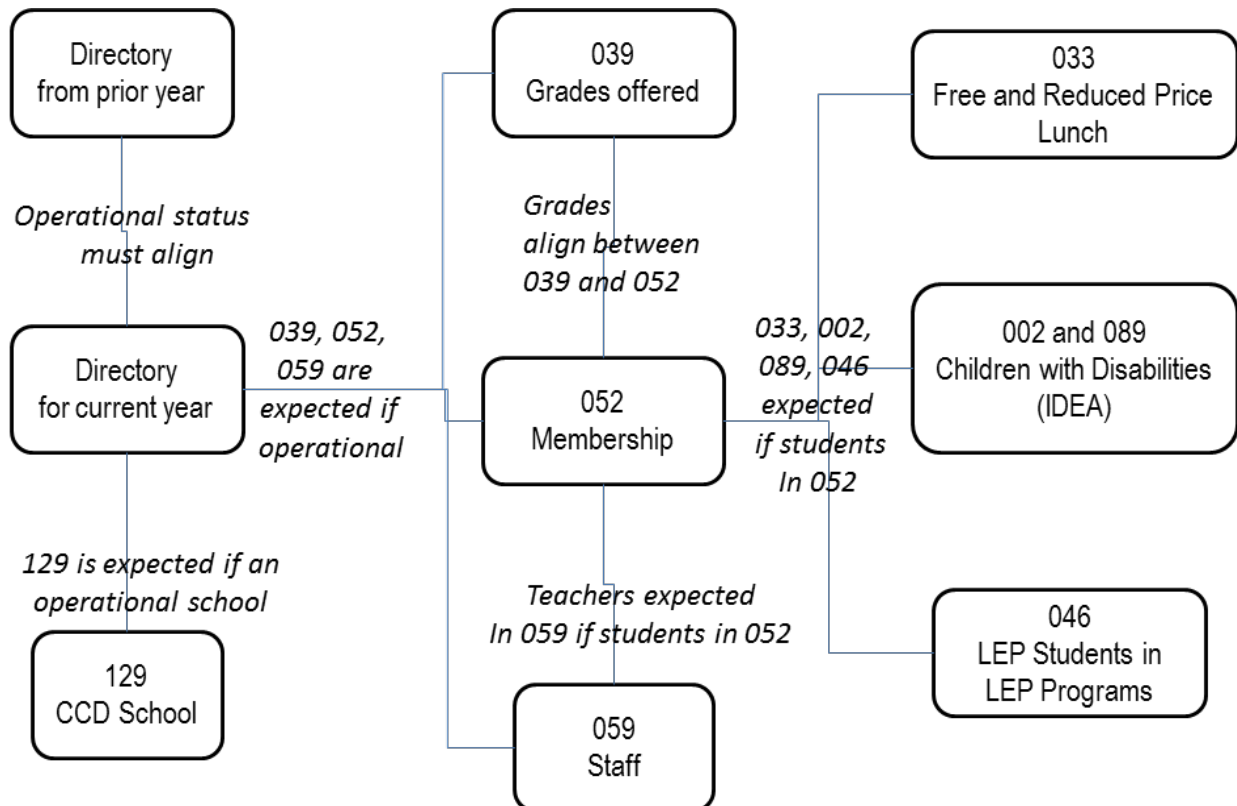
Directory from prior year

039 Grades offered

033 Free and Reduced Price Lunch

Operational status must align

Grades align between 039 and 052

Directory for current year

039, 052, 059 are expected if operational

052 Membership

033, 002, 089, 046 expected if students In 052

002 and 089 Children with Disabilities (IDEA)

129 is expected if an operational school

Teachers expected In 059 if students in 052

046 LEP Students in LEP Programs

129 CCD School

059 Staff